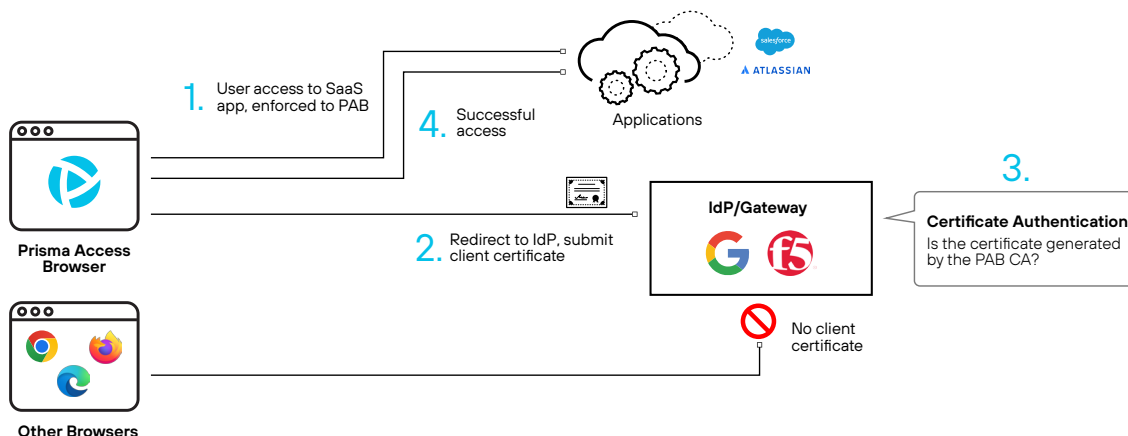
1. User access to SaaS app, enforced to PAB

4. Successful access

Applications

salesforce

ATLASSIAN

Prisma Access Browser

2. Redirect to IdP, submit client certificate

IdP/Gateway

f5

3.

Certificate Authentication
Is the certificate generated by the PAB CA?

No client certificate

Other Browsers